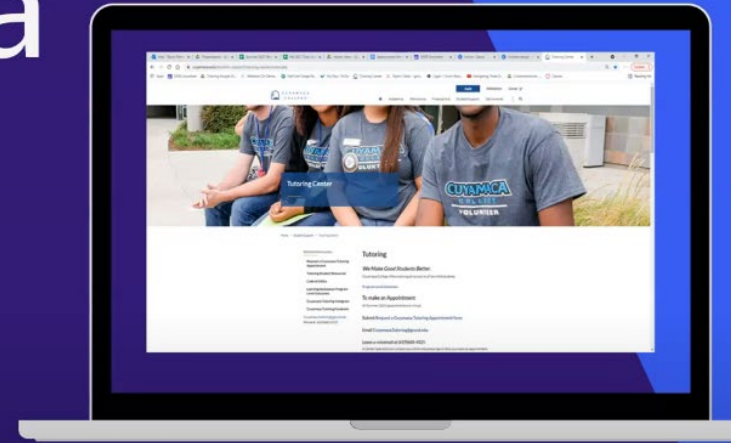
a

CUYAMACA COLLEGE

Tutoring Center

CUYAMACA COLLEGE VOLUNTEER

Tutoring

We Make Good Students Better.

To make an Appointment:

Submit Request a Cuyamaca Tutoring Appointment form

Email

Leave a voicemail at

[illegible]